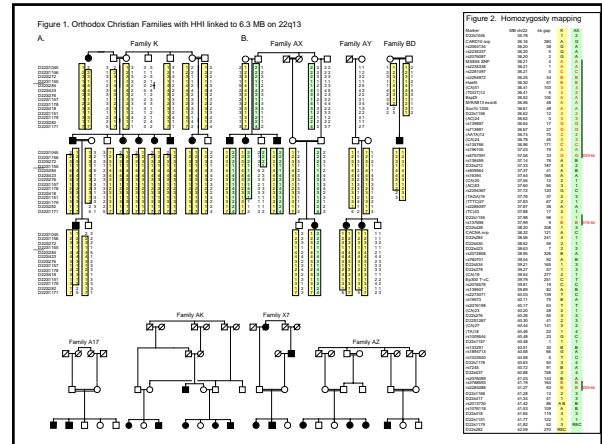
Figure 1. Orthodox Christian Families with HHI linked to 6.3 MB on 22q13

A.

Family K

B.

Family AX

Family AY

Family BD

Family AK

Family X7

Family A17

Family AZ

Figure 2. Homozygosity mapping

Marker

MB chr22

bk gap

K

AX

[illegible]